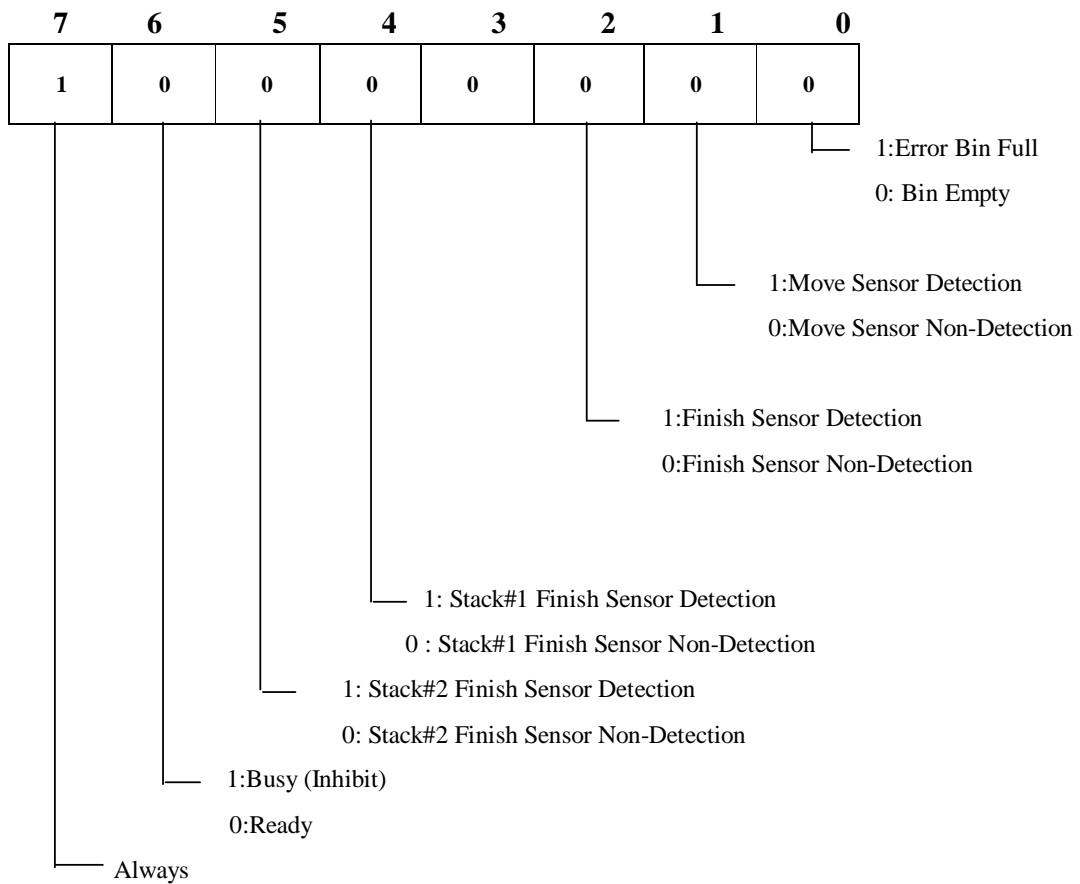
| 7 | 6 | 5 | 4 | 3 | 2 | 1 | 0 |
|---|---|---|---|---|---|---|---|
| 1 | 0 | 0 | 0 | 0 | 0 | 0 | 0 |

1:Error Bin Full
0: Bin Empty

1:Move Sensor Detection
0:Move Sensor Non-Detection

1:Finish Sensor Detection
0:Finish Sensor Non-Detection

1: Stack#1 Finish Sensor Detection
0 : Stack#1 Finish Sensor Non-Detection

1: Stack#2 Finish Sensor Detection
0: Stack#2 Finish Sensor Non-Detection

1:Busy (Inhibit)
0:Ready

Always